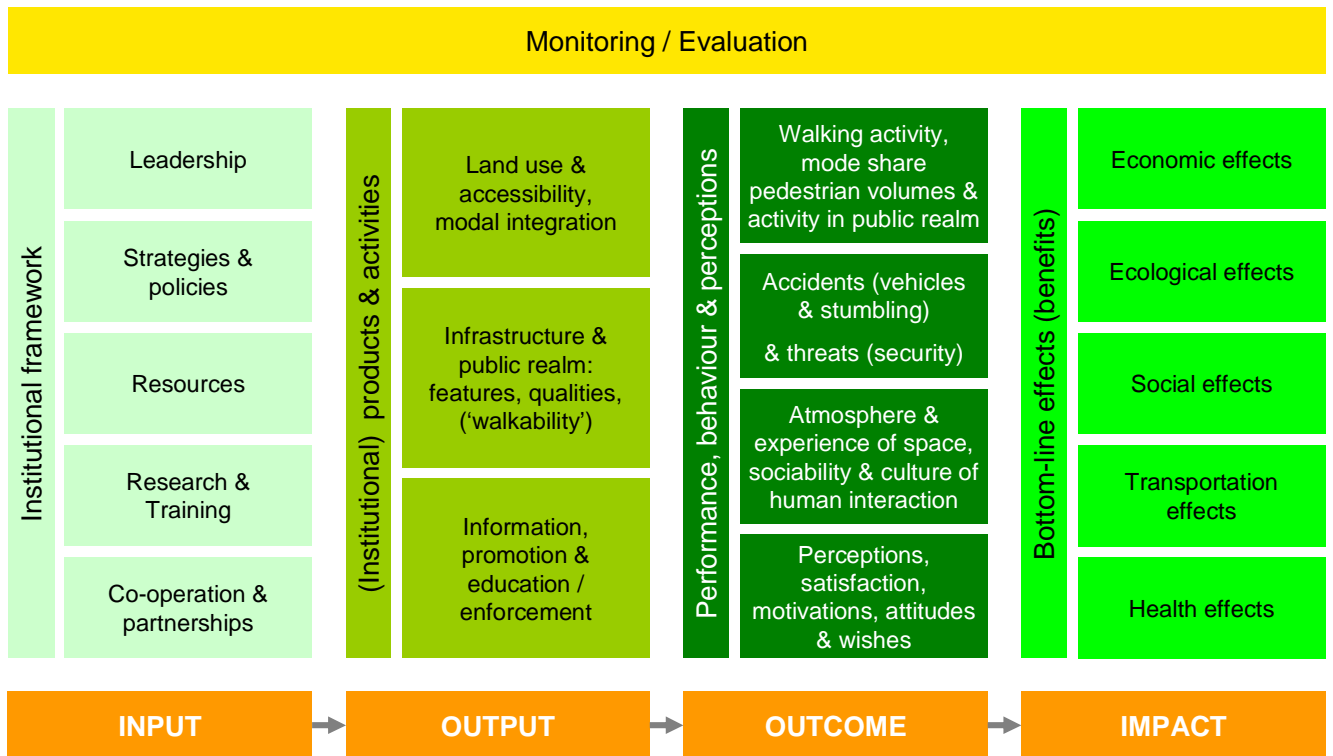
Monitoring / Evaluation

Institutional framework

Leadership

Strategies & policies

Resources

Research & Training

Co-operation & partnerships

(Institutional) products & activities

Land use & accessibility, modal integration

Infrastructure & public realm: features, qualities, ('walkability')

Information, promotion & education / enforcement

Performance, behaviour & perceptions

Walking activity, mode share pedestrian volumes & activity in public realm

Accidents (vehicles & stumbling)

& threats (security)

Atmosphere & experience of space, sociability & culture of human interaction

Perceptions, satisfaction, motivations, attitudes & wishes

Bottom-line effects (benefits)

Economic effects

Ecological effects

Social effects

Transportation effects

Health effects

INPUT

OUTPUT

OUTCOME

IMPACT